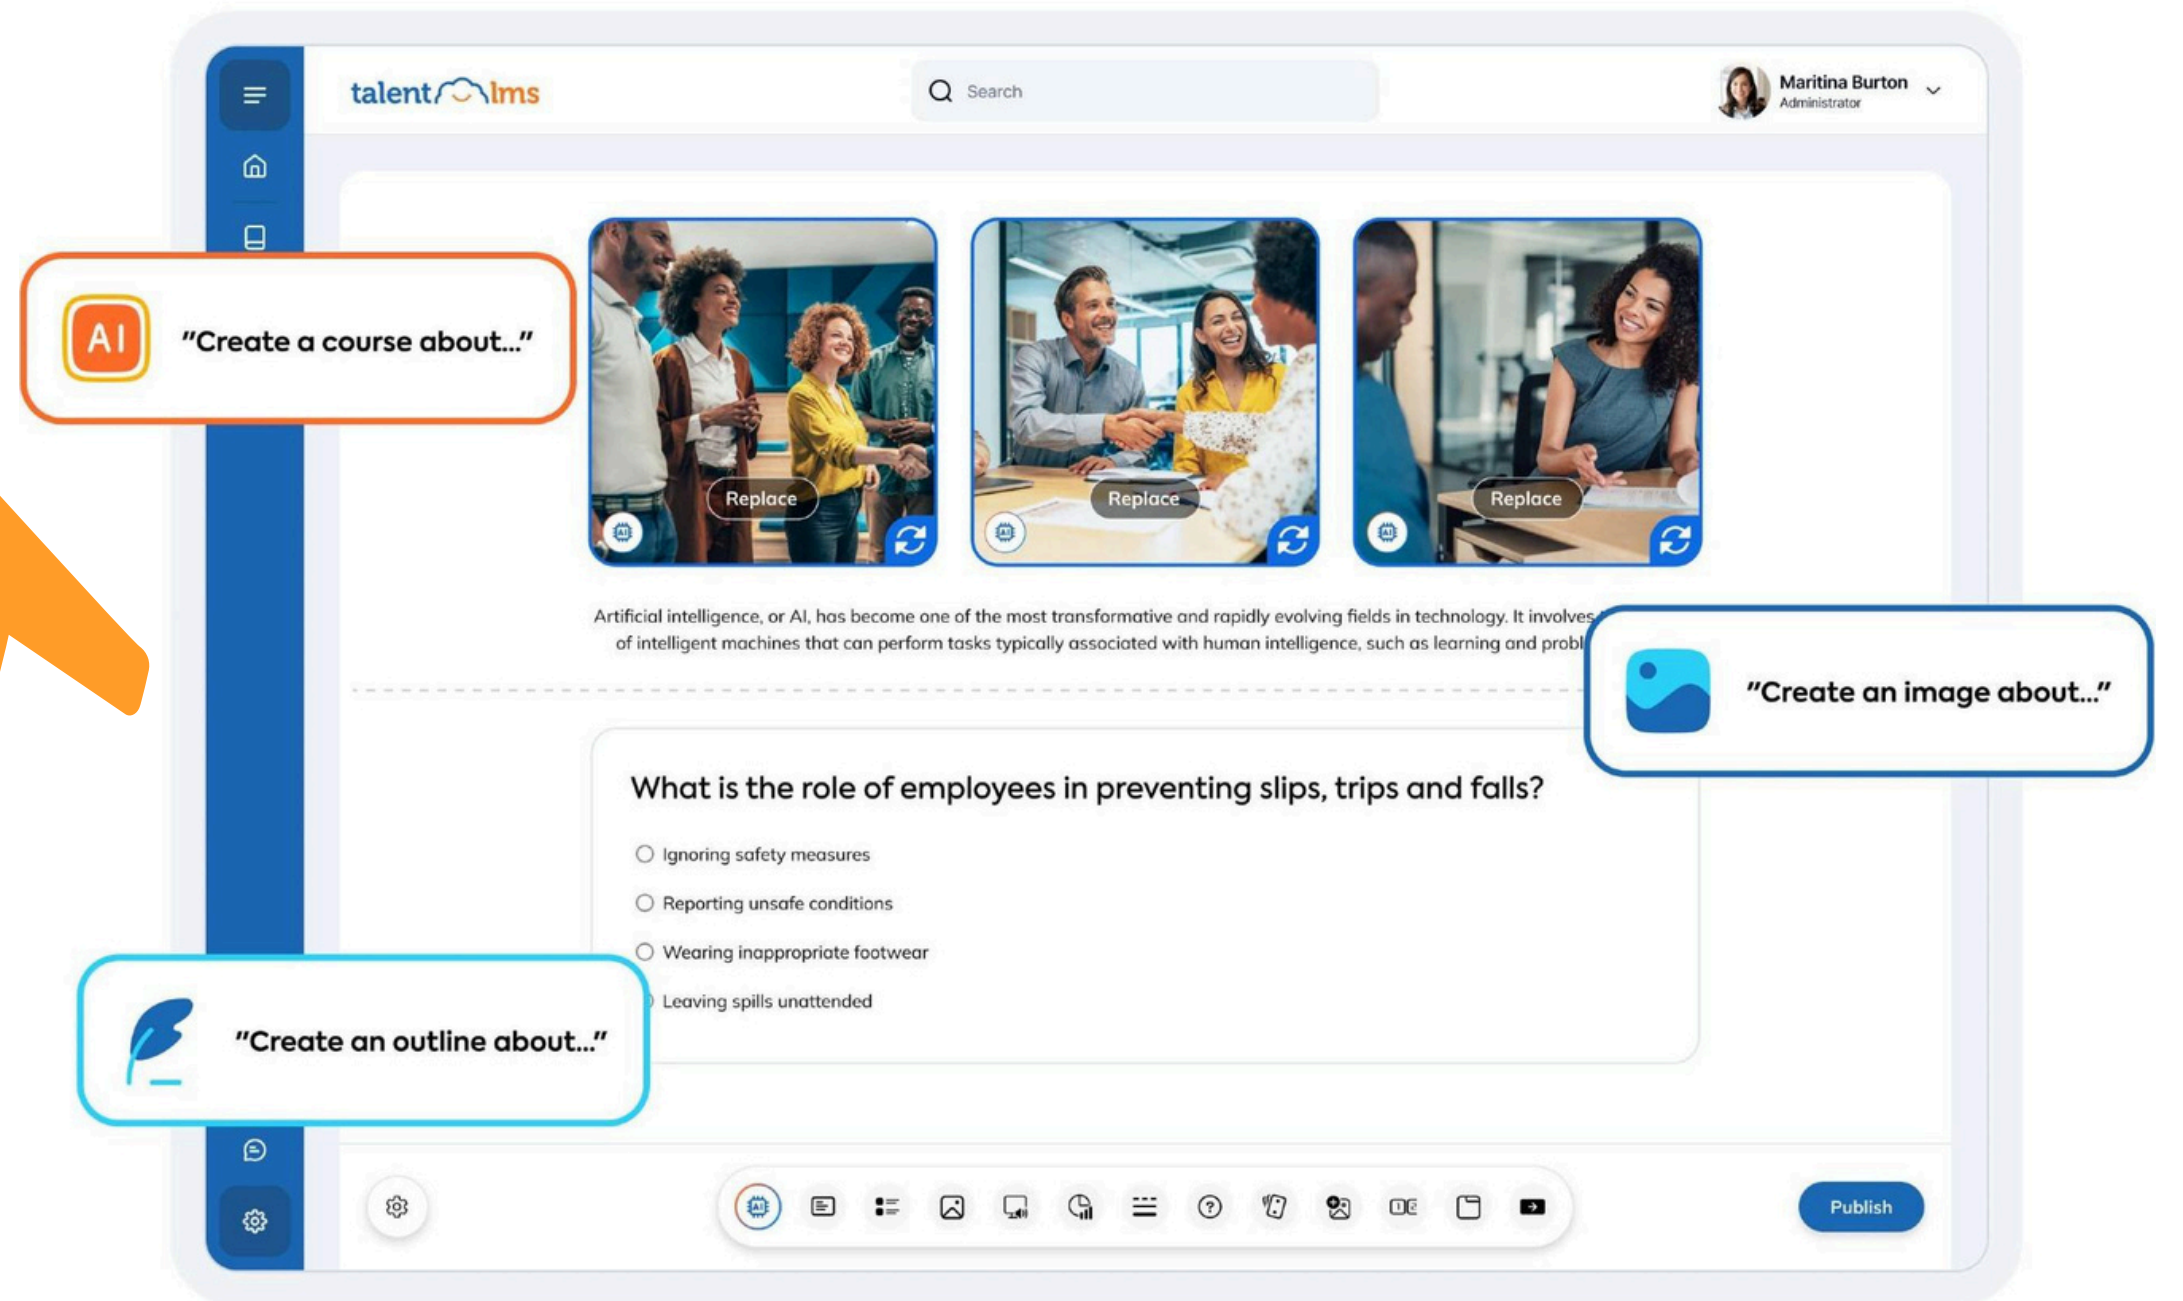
talentlms

Search

Maritina Burton
Administrator

AI "Create a course about..."

Replace

Replace

Replace

Artificial intelligence, or AI, has become one of the most transformative and rapidly evolving fields in technology. It involves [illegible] of intelligent machines that can perform tasks typically associated with human intelligence, such as learning and probl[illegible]

"Create an image about..."

What is the role of employees in preventing slips, trips and falls?

Ignoring safety measures

Reporting unsafe conditions

Wearing inappropriate footwear

Leaving spills unattended

"Create an outline about..."

Publish